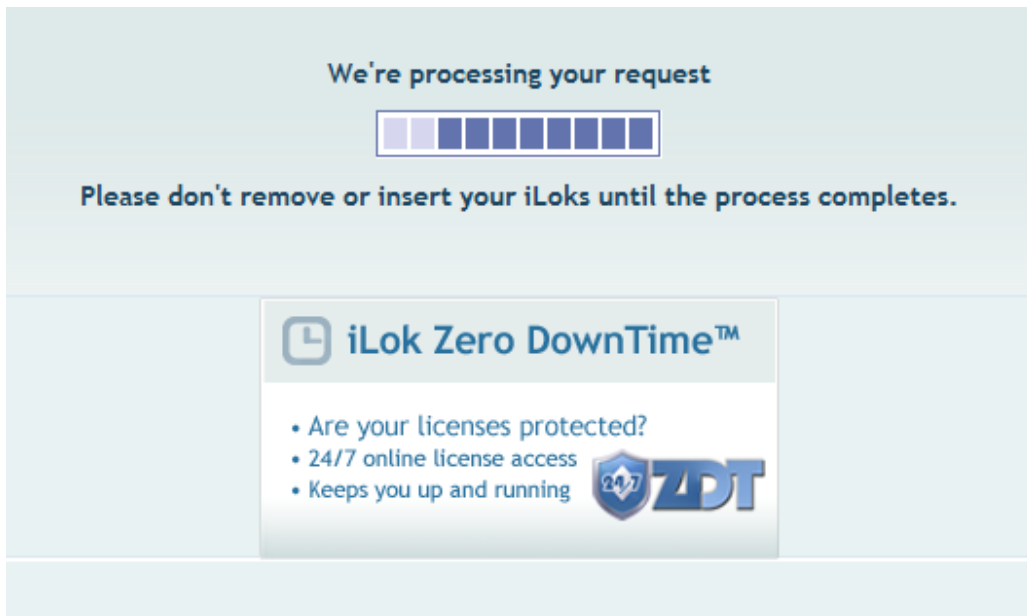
We're processing your request

Please don't remove or insert your iLoks until the process completes.

iLok Zero DownTime™

• Are your licenses protected?
• 24/7 online license access
• Keeps you up and running

24/7 ZDT